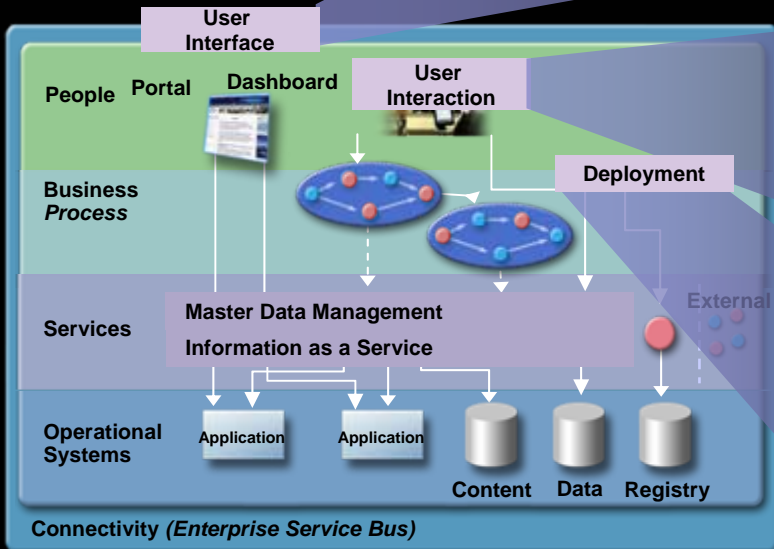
User Interface

People

Portal

Dashboard

User Interaction

Business *Process*

Deployment

Services

Master Data Management

Information as a Service

External

Operational Systems

Application

Application

Content

Data

Registry

Connectivity *(Enterprise Service Bus)*